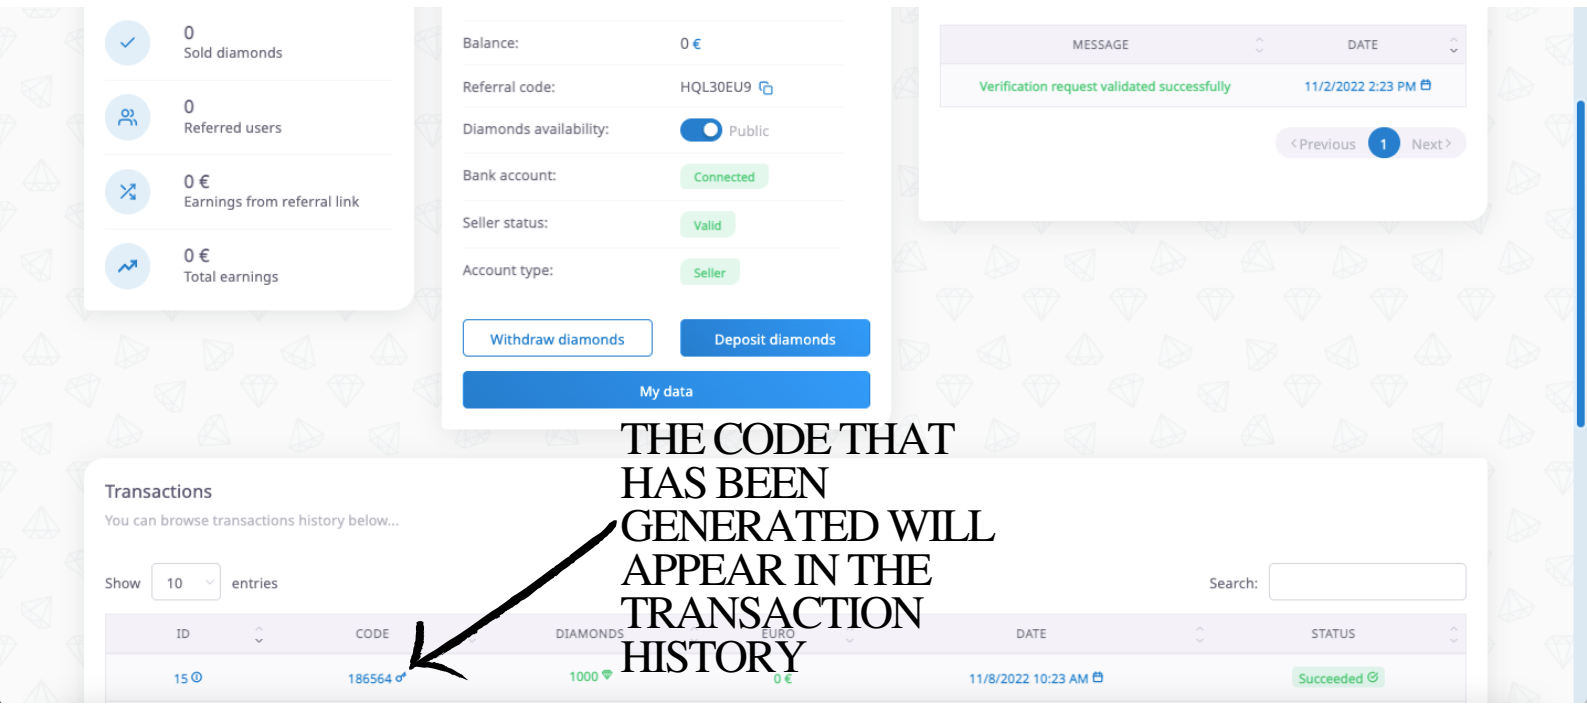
0
Sold diamonds

0
Referred users

0 €
Earnings from referral link

0 €
Total earnings

Balance: 0 €
Referral code: HQL30EU9
Diamonds availability: Public
Bank account: Connected
Seller status: Valid
Account type: Seller

Withdraw diamonds
Deposit diamonds
My data

| MESSAGE | DATE |
|---|---|
| Verification request validated successfully | 11/2/2022 2:23 PM |

‹ Previous 1 Next ›

THE CODE THAT HAS BEEN GENERATED WILL APPEAR IN THE TRANSACTION HISTORY

Transactions
You can browse transactions history below...

Show 10 entries

Search:

| ID | CODE | DIAMONDS | EURO | DATE | STATUS |
|---|---|---|---|---|---|
| 15 | 186564 | 1000 | 0 € | 11/8/2022 10:23 AM | Succeeded |